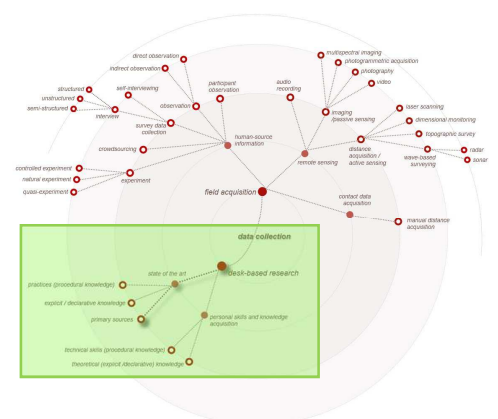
direct observation
indirect observation
multispectral imaging
photogrammetric acquisition
photography
video
structured
unstructured
semi-structured
self-interviewing
interview
participant observation
observation
audio recording
imaging (passive sensing)
laser scanning
dimensional monitoring
topographic survey
survey data collection
human-source information
crowdsourcing
remote sensing
distance acquisition / active sensing
wave-based surveying
radar
sonar
controlled experiment
natural experiment
quasi-experiment
experiment
field acquisition
contact data acquisition
manual distance acquisition
data collection
desk-based research
state of the art
practices (procedural knowledge)
explicit / declarative knowledge
primary sources
personal skills and knowledge acquisition
technical skills (procedural knowledge)
theoretical (explicit /declarative) knowledge